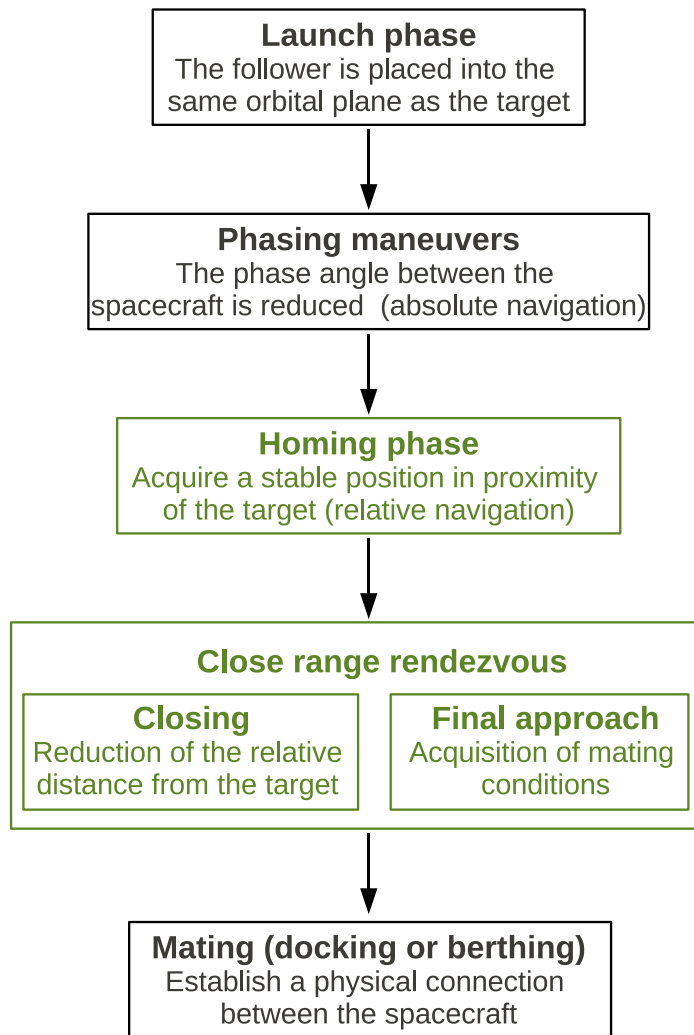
Launch phase
The follower is placed into the same orbital plane as the target

Phasing maneuvers
The phase angle between the spacecraft is reduced (absolute navigation)

Homing phase
Acquire a stable position in proximity of the target (relative navigation)

Close range rendezvous

Closing
Reduction of the relative distance from the target

Final approach
Acquisition of mating conditions

Mating (docking or berthing)
Establish a physical connection between the spacecraft